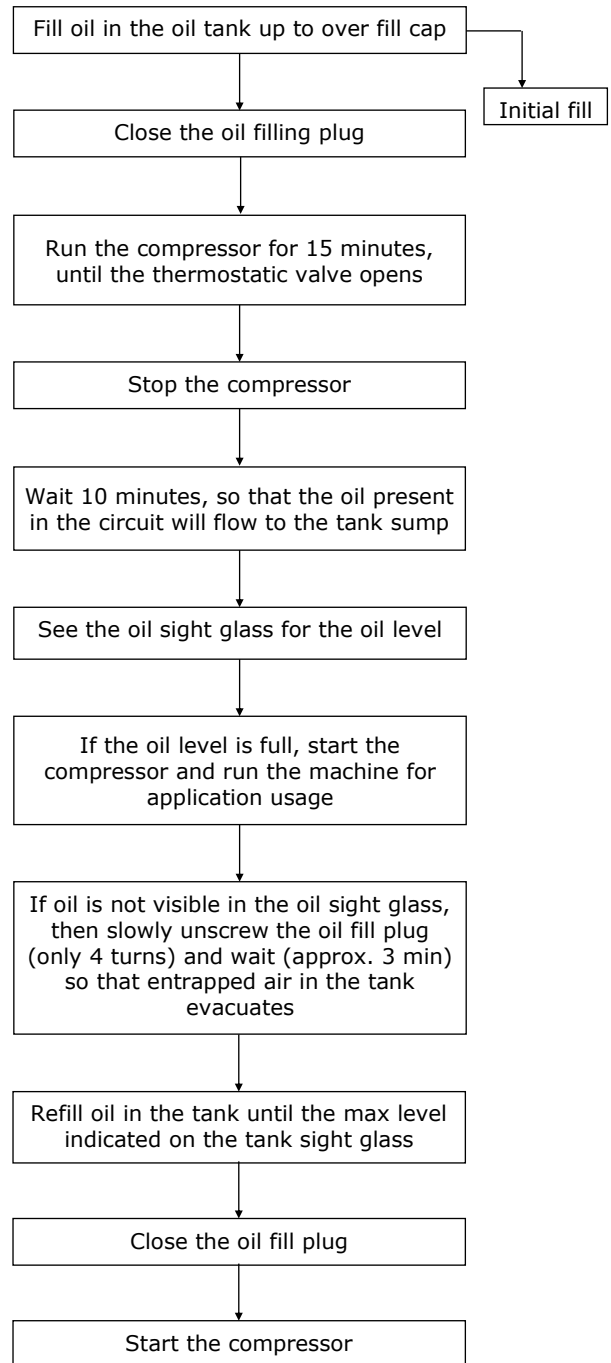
Fill oil in the oil tank up to over fill cap

Initial fill

Close the oil filling plug

Run the compressor for 15 minutes, until the thermostatic valve opens

Stop the compressor

Wait 10 minutes, so that the oil present in the circuit will flow to the tank sump

See the oil sight glass for the oil level

If the oil level is full, start the compressor and run the machine for application usage

If oil is not visible in the oil sight glass, then slowly unscrew the oil fill plug (only 4 turns) and wait (approx. 3 min) so that entrapped air in the tank evacuates

Refill oil in the tank until the max level indicated on the tank sight glass

Close the oil fill plug

Start the compressor